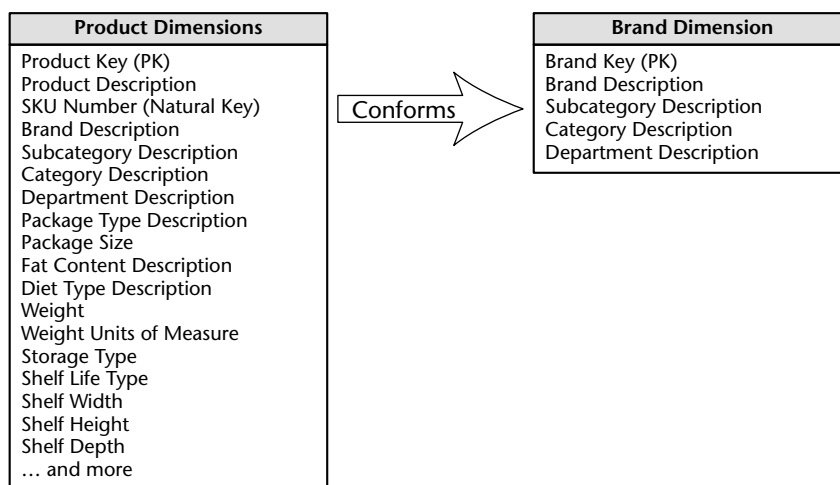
Product Dimensions

Product Key (PK)
Product Description
SKU Number (Natural Key)
Brand Description
Subcategory Description
Category Description
Department Description
Package Type Description
Package Size
Fat Content Description
Diet Type Description
Weight
Weight Units of Measure
Storage Type
Shelf Life Type
Shelf Width
Shelf Height
Shelf Depth
… and more

Conforms

Brand Dimension

Brand Key (PK)
Brand Description
Subcategory Description
Category Description
Department Description